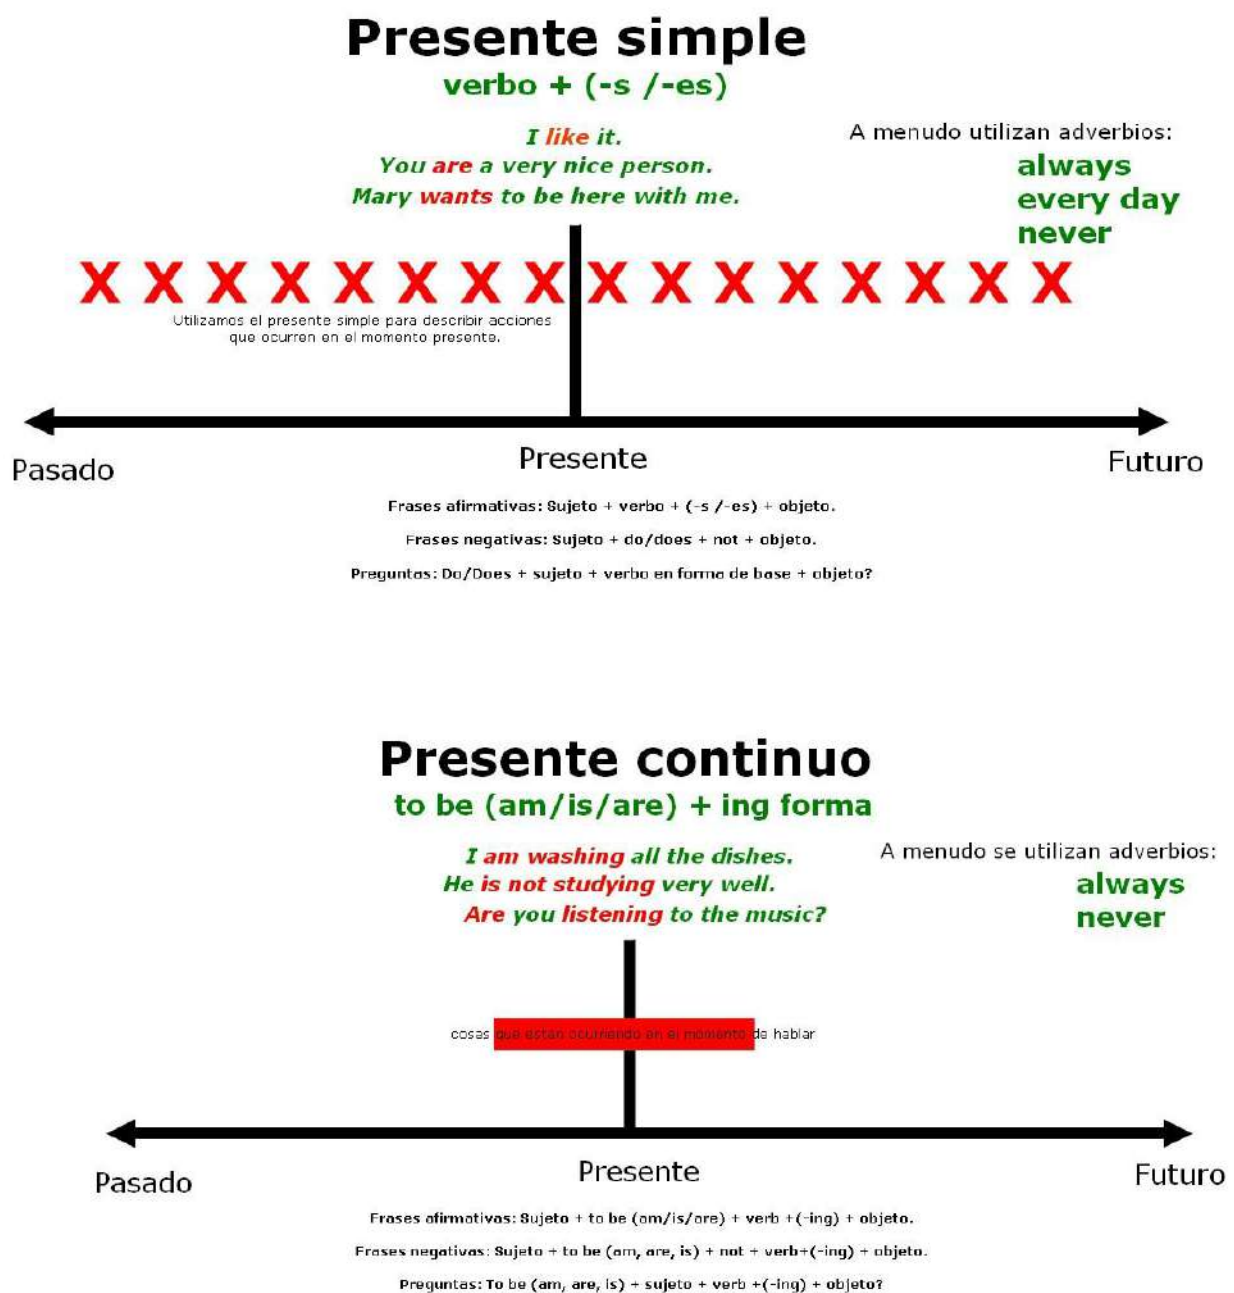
Presente simple
verbo + (-s /-es)

I like it.
You are a very nice person.
Mary wants to be here with me.

A menudo utilizan adverbios:
always
every day
never

X X X X X X X X X X X X X X X X

Utilizamos el presente simple para describir acciones que ocurren en el momento presente.

Pasado
Presente
Futuro

Frases afirmativas: Sujeto + verbo + (-s /-es) + objeto.

Frases negativas: Sujeto + do/does + not + objeto.

Preguntas: Do/Does + sujeto + verbo en forma de base + objeto?

Presente continuo
to be (am/is/are) + ing forma

I am washing all the dishes.
He is not studying very well.
Are you listening to the music?

A menudo se utilizan adverbios:
always
never

cosas que están ocurriendo en el momento de hablar

Pasado
Presente
Futuro

Frases afirmativas: Sujeto + to be (am/is/are) + verb +(-ing) + objeto.

Frases negativas: Sujeto + to be (am, are, is) + not + verb+(-ing) + objeto.

Preguntas: To be (am, are, is) + sujeto + verb +(-ing) + objeto?